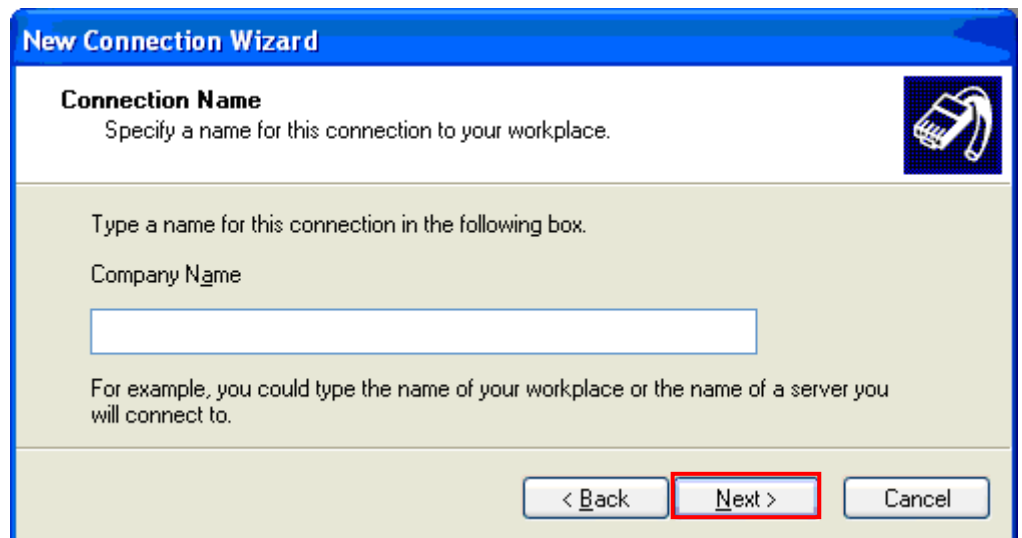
New Connection Wizard

Connection Name
Specify a name for this connection to your workplace.

Type a name for this connection in the following box.

Company Name

For example, you could type the name of your workplace or the name of a server you will connect to.

< Back
Next >
Cancel